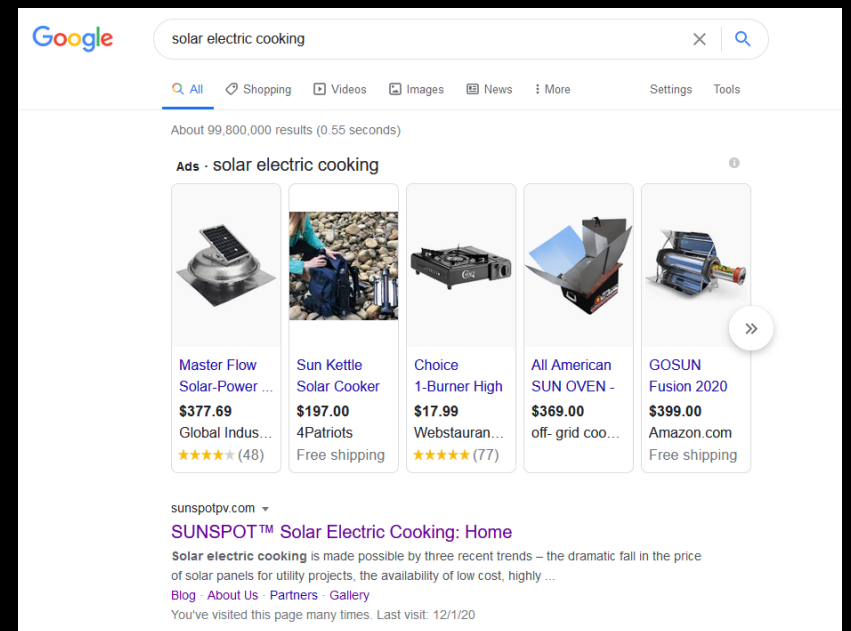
Google

solar electric cooking

All Shopping Videos Images News More Settings Tools

About 99,800,000 results (0.55 seconds)

Ads · solar electric cooking

Master Flow Solar-Power ...
$377.69
Global Indus...
(48)

Sun Kettle Solar Cooker
$197.00
4Patriots
Free shipping

Choice 1-Burner High
$17.99
Webstauran...
(77)

All American SUN OVEN -
$369.00
off- grid coo...

GOSUN Fusion 2020
$399.00
Amazon.com
Free shipping

sunspotpv.com
SUNSPOT™ Solar Electric Cooking: Home
Solar electric cooking is made possible by three recent trends – the dramatic fall in the price of solar panels for utility projects, the availability of low cost, highly ...
Blog · About Us · Partners · Gallery
You've visited this page many times. Last visit: 12/1/20